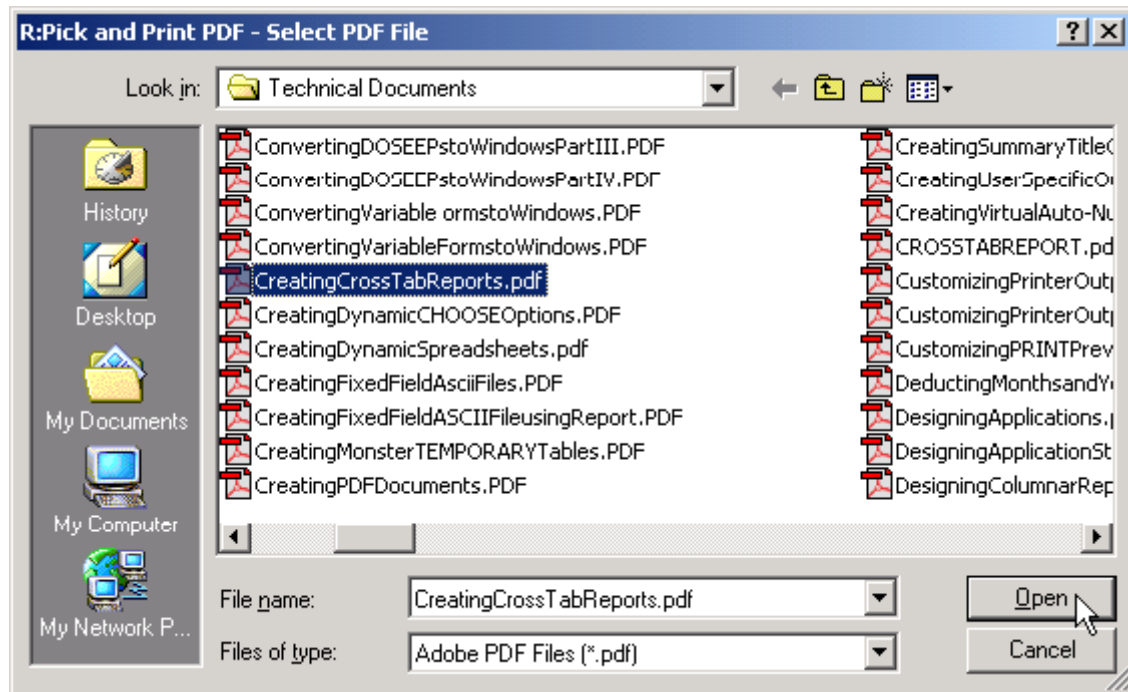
R:Pick and Print PDF - Select PDF File

?

Look in: Technical Documents

History

Desktop

My Documents

My Computer

My Network P...

ConvertingDOSEEPstoWindowsPartIII.PDF
ConvertingDOSEEPstoWindowsPartIV.PDF
ConvertingVariable ormstoWindows.PDF
ConvertingVariableFormstoWindows.PDF
CreatingCrossTabReports.pdf
CreatingDynamicCHOOSEOptions.PDF
CreatingDynamicSpreadsheets.pdf
CreatingFixedFieldAsciiFiles.PDF
CreatingFixedFieldASCIIFileusingReport.PDF
CreatingMonsterTEMPORARYTables.PDF
CreatingPDFDocuments.PDF

CreatingSummaryTitle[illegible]
CreatingUserSpecificO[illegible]
CreatingVirtualAuto-Nu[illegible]
CROSSTABREPORT.pd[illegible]
CustomizingPrinterOut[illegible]
CustomizingPrinterOut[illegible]
CustomizingPRINTPrev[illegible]
DeductingMonthsandY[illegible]
DesigningApplications.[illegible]
DesigningApplicationSt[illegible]
DesigningColumnarRep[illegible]

File name: CreatingCrossTabReports.pdf

Open

Files of type: Adobe PDF Files (*.pdf)

Cancel